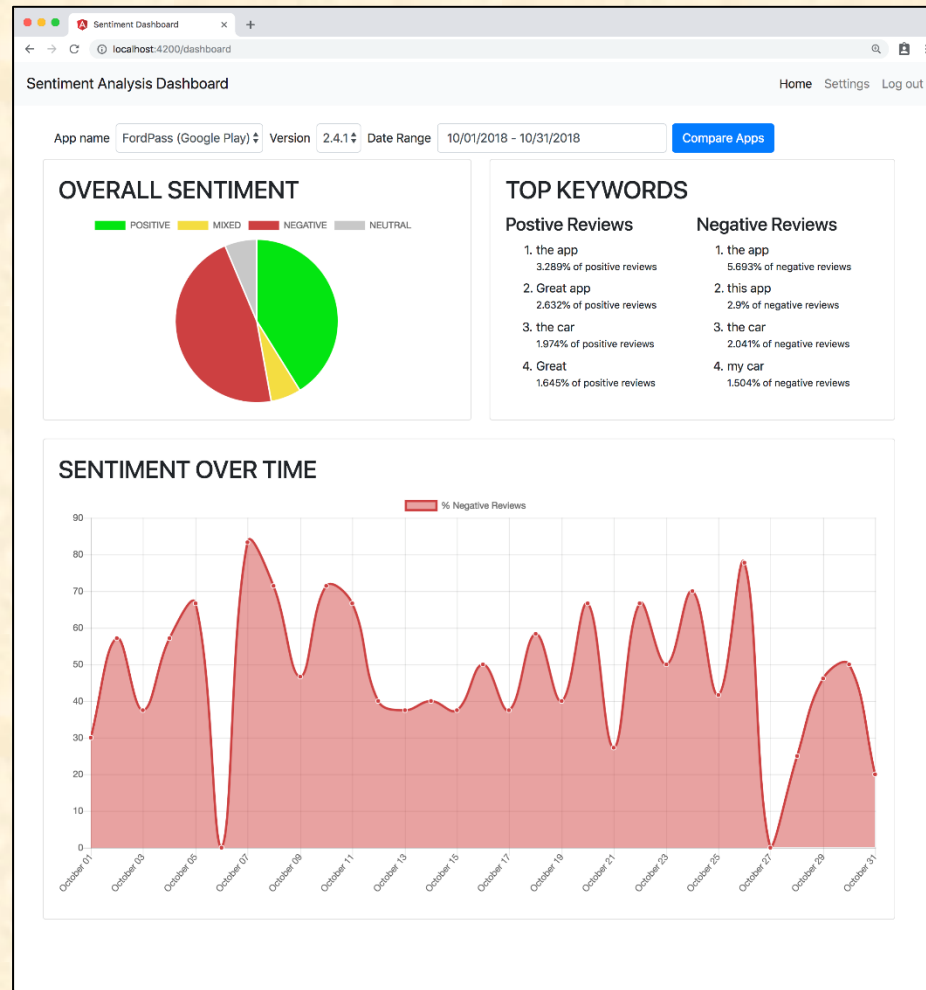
Sentiment Dashboard
localhost:4200/dashboard

Sentiment Analysis Dashboard

Home Settings Log out

App name FordPass (Google Play) Version 2.4.1 Date Range 10/01/2018 - 10/31/2018 Compare Apps

OVERALL SENTIMENT

POSITIVE MIXED NEGATIVE NEUTRAL

TOP KEYWORDS

Postive Reviews

1. the app
3.289% of positive reviews
2. Great app
2.632% of positive reviews
3. the car
1.974% of positive reviews
4. Great
1.645% of positive reviews

Negative Reviews

1. the app
5.693% of negative reviews
2. this app
2.9% of negative reviews
3. the car
2.041% of negative reviews
4. my car
1.504% of negative reviews

SENTIMENT OVER TIME

% Negative Reviews

90
80
70
60
50
40
30
20
10
0

October 01
October 03
October 05
October 07
October 09
October 11
October 13
October 15
October 17
October 19
October 21
October 23
October 25
October 27
October 29
October 31